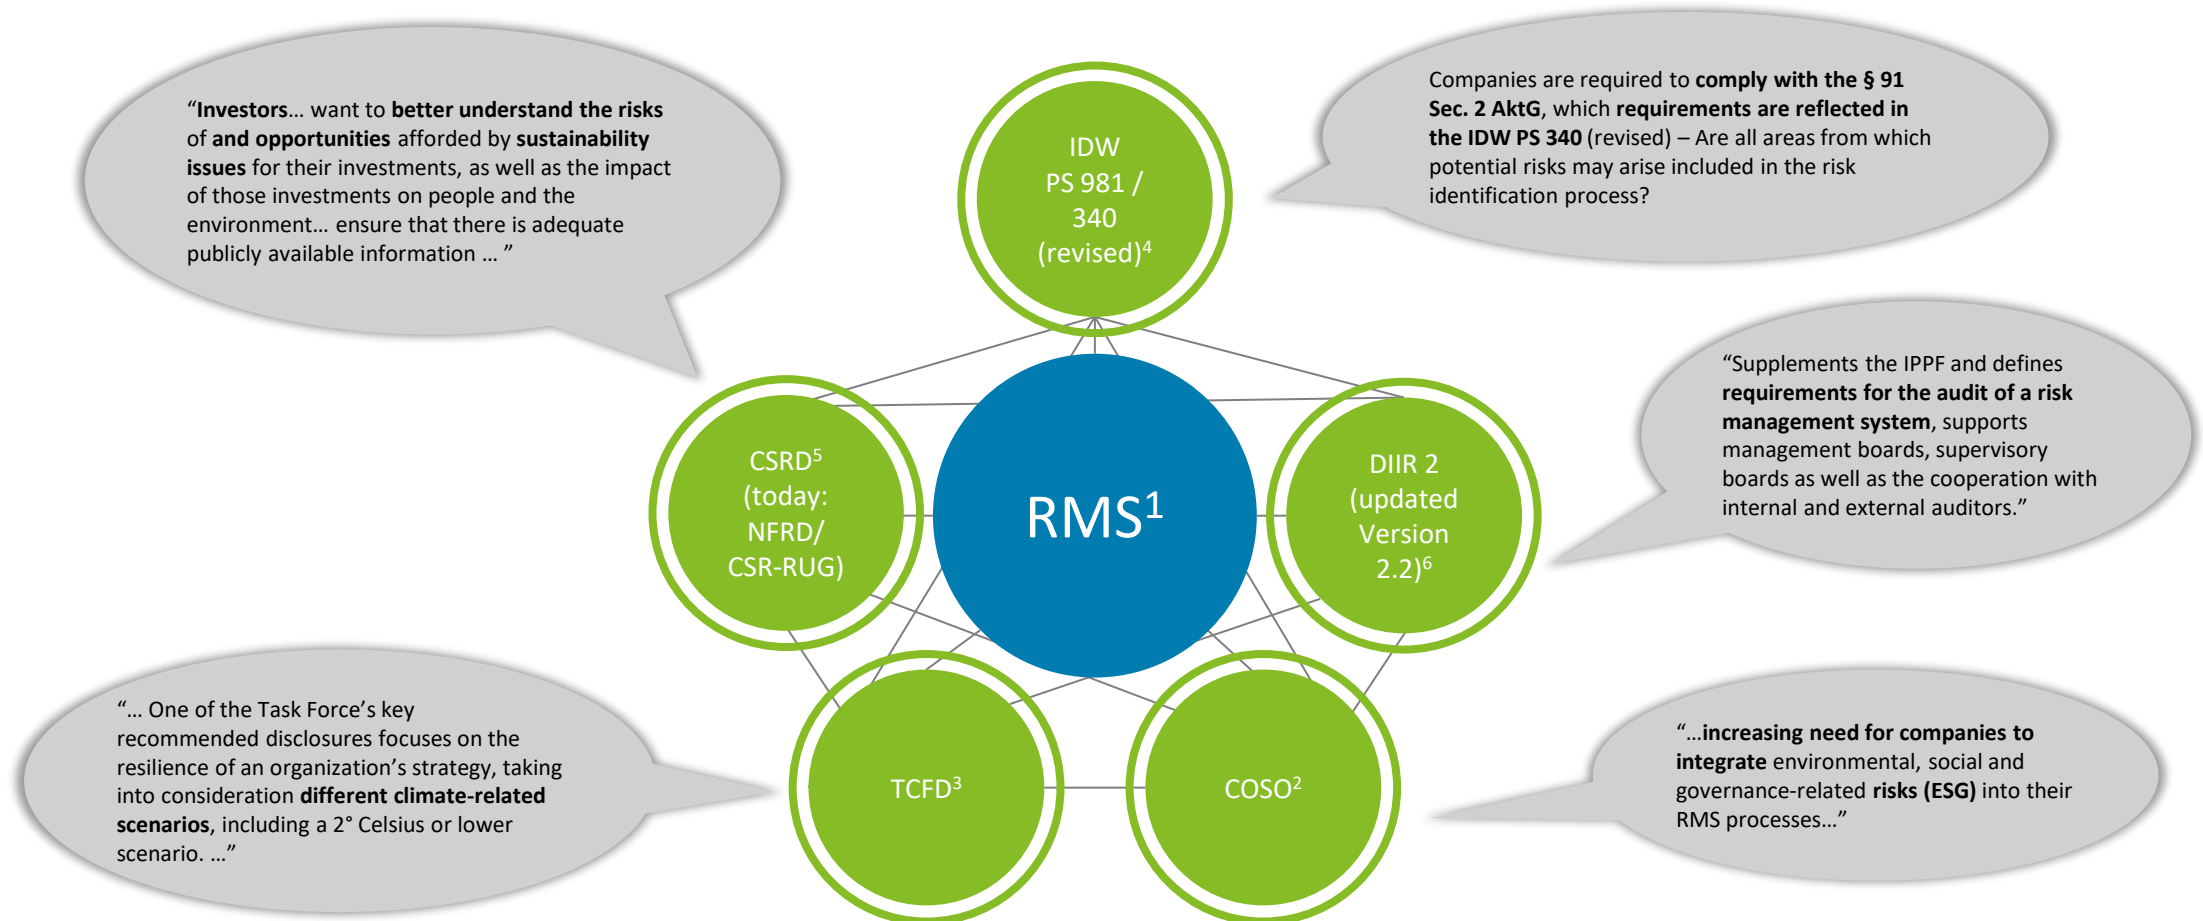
"Investors… want to better understand the risks of and opportunities afforded by sustainability issues for their investments, as well as the impact of those investments on people and the environment… ensure that there is adequate publicly available information … "

IDW PS 981 / 340 (revised)$^{4}$

Companies are required to comply with the § 91 Sec. 2 AktG, which requirements are reflected in the IDW PS 340 (revised) – Are all areas from which potential risks may arise included in the risk identification process?

CSRD$^{5}$ (today: NFRD/ CSR-RUG)

RMS$^{1}$

DIIR 2 (updated Version 2.2)$^{6}$

"Supplements the IPPF and defines requirements for the audit of a risk management system, supports management boards, supervisory boards as well as the cooperation with internal and external auditors."

"… One of the Task Force's key recommended disclosures focuses on the resilience of an organization's strategy, taking into consideration different climate-related scenarios, including a 2° Celsius or lower scenario. …"

TCFD$^{3}$

COSO$^{2}$

"…increasing need for companies to integrate environmental, social and governance-related risks (ESG) into their RMS processes…"